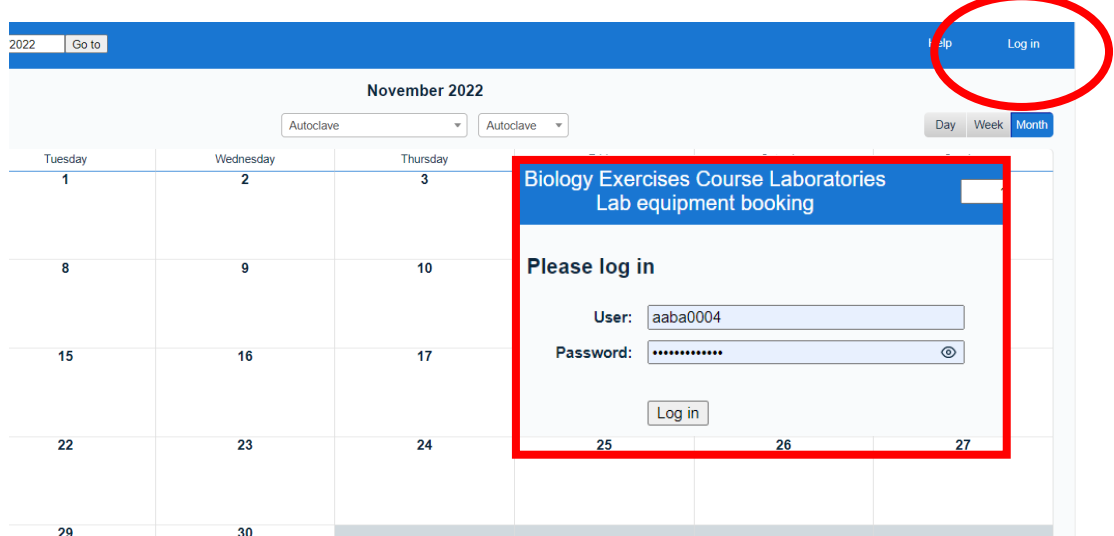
2022 Go to

Help Log in

November 2022

Autoclave Autoclave

Day Week Month

| Tuesday | Wednesday | Thursday |
|---|---|---|
| 1 | 2 | 3 |
| 8 | 9 | 10 |
| 15 | 16 | 17 |
| 22 | 23 | 24 |
| 29 | 30 | |

Biology Exercises Course Laboratories
Lab equipment booking

Please log in

User: aaba0004

Password: •••••••••••••

Log in

25 26 27